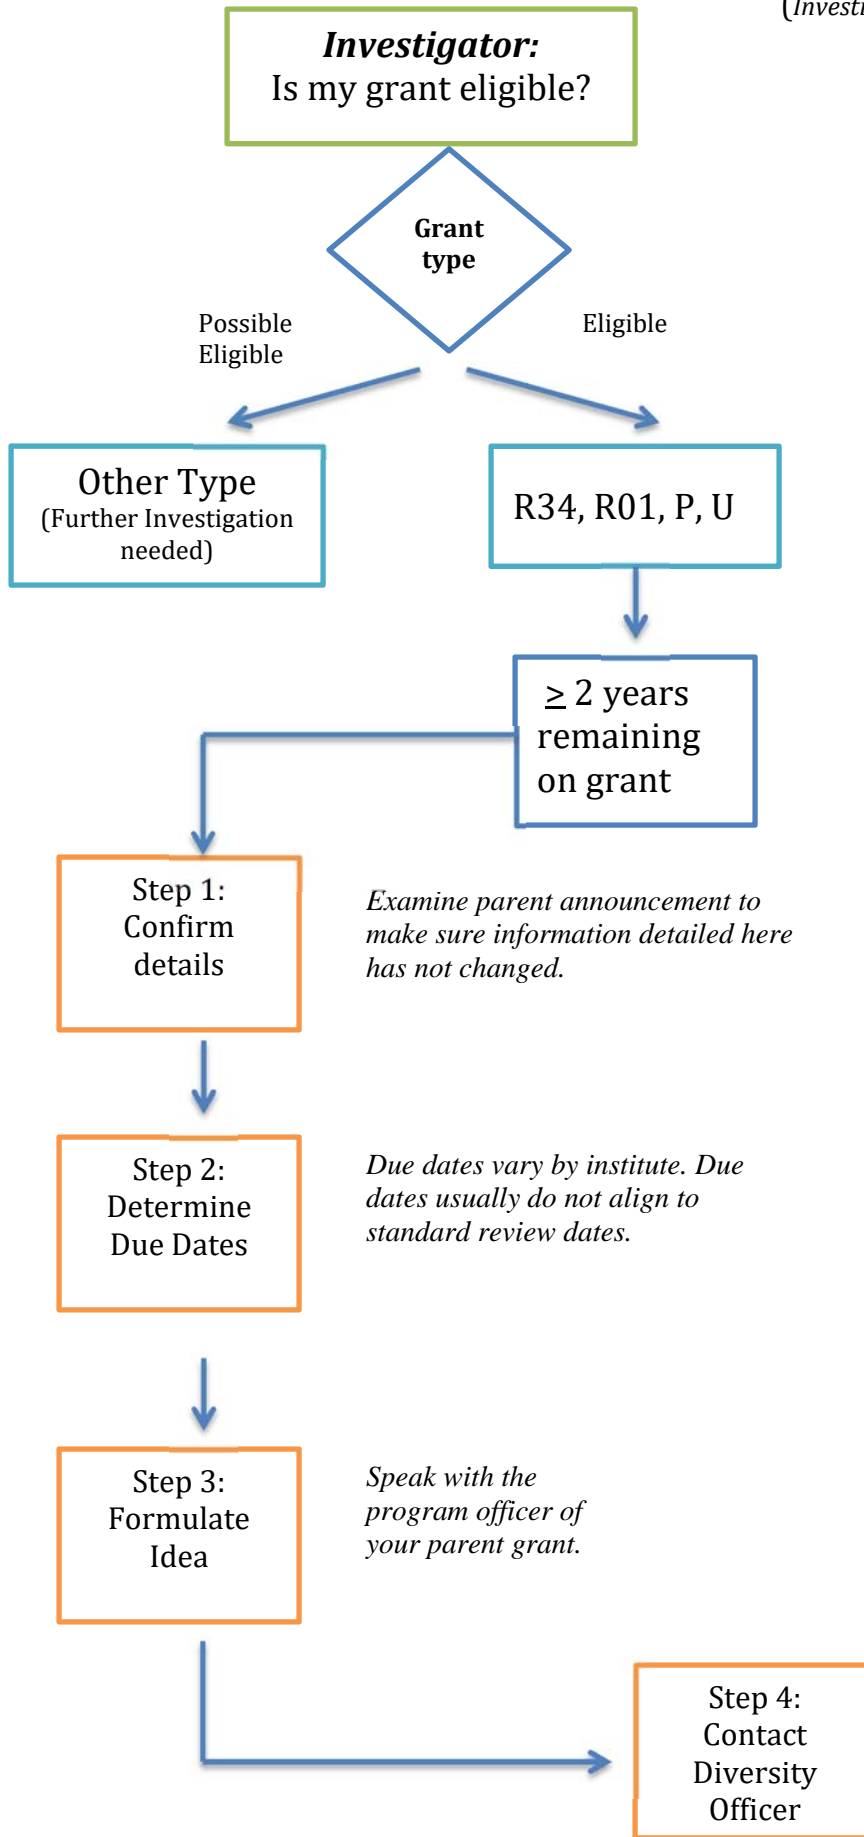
(Investi

**Investigator:**
Is my grant eligible?

Grant type

Possible Eligible

Eligible

Other Type
(Further Investigation needed)

R34, R01, P, U

$\geq$ 2 years remaining on grant

Step 1:
Confirm details

*Examine parent announcement to make sure information detailed here has not changed.*

Step 2:
Determine Due Dates

*Due dates vary by institute. Due dates usually do not align to standard review dates.*

Step 3:
Formulate Idea

*Speak with the program officer of your parent grant.*

Step 4:
Contact Diversity Officer